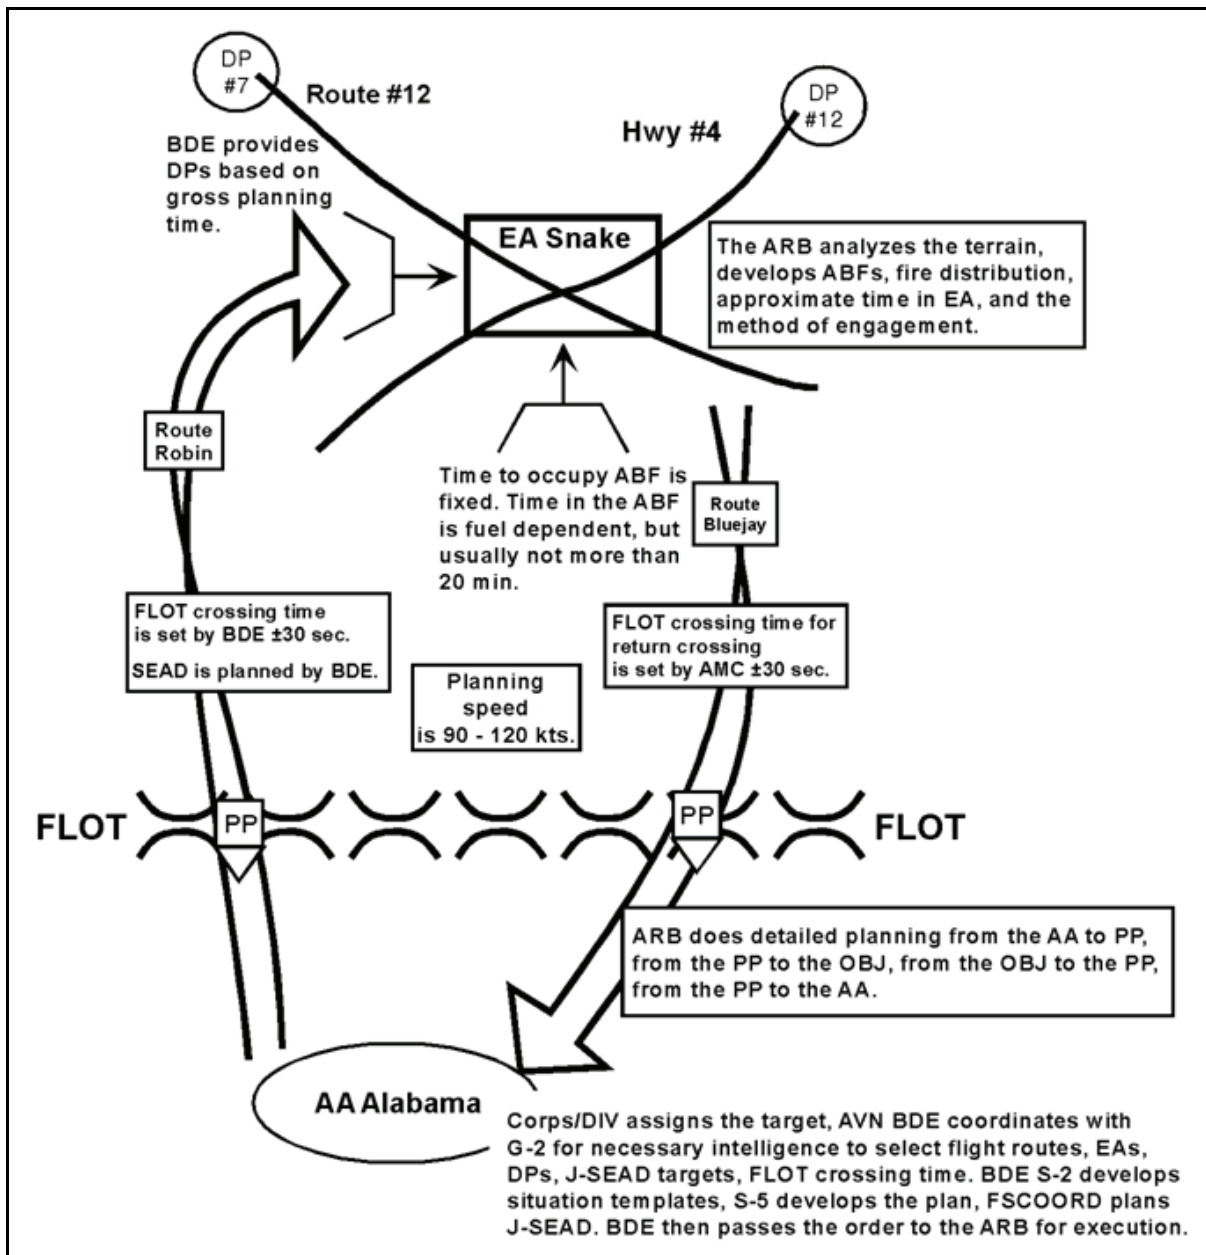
DP #7

Route #12

DP #12

Hwy #4

BDE provides DPs based on gross planning time.

EA Snake

The ARB analyzes the terrain, develops ABFs, fire distribution, approximate time in EA, and the method of engagement.

Route Robin

Time to occupy ABF is fixed. Time in the ABF is fuel dependent, but usually not more than 20 min.

Route Bluejay

FLOT crossing time is set by BDE ±30 sec.

SEAD is planned by BDE.

FLOT crossing time for return crossing is set by AMC ±30 sec.

Planning speed is 90 - 120 kts.

FLOT

PP

PP

FLOT

ARB does detailed planning from the AA to PP, from the PP to the OBJ, from the OBJ to the PP, from the PP to the AA.

AA Alabama

Corps/DIV assigns the target, AVN BDE coordinates with G-2 for necessary intelligence to select flight routes, EAs, DPs, J-SEAD targets, FLOT crossing time. BDE S-2 develops situation templates, S-5 develops the plan, FSCOORD plans J-SEAD. BDE then passes the order to the ARB for execution.